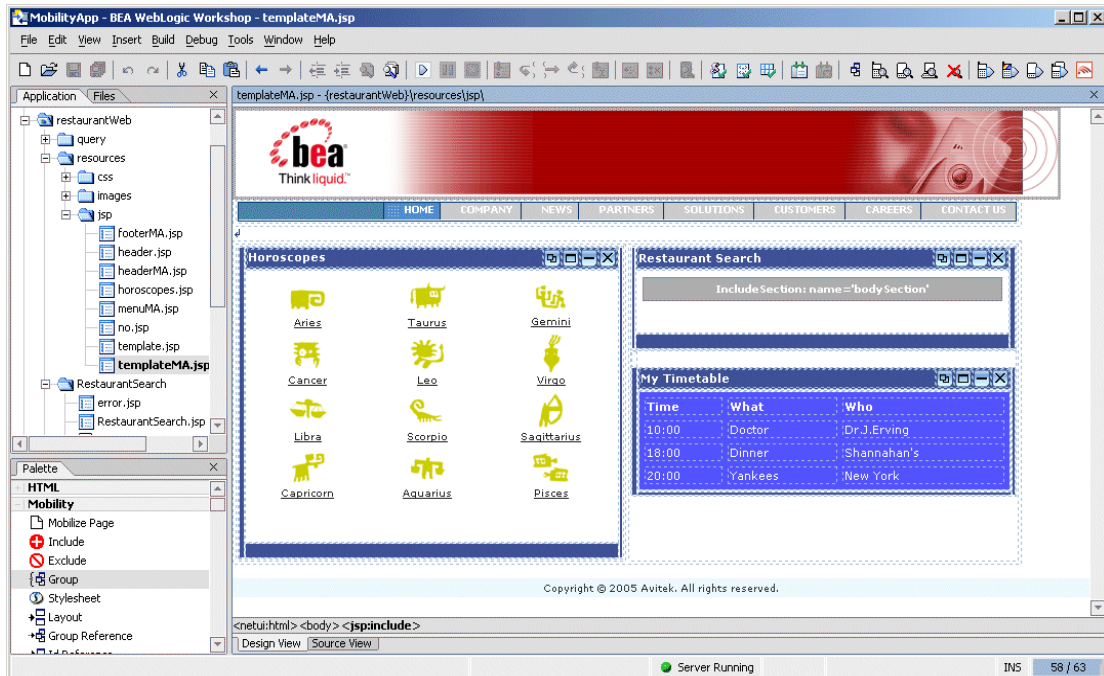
MobilityApp - BEA WebLogic Workshop - templateMA.jsp

File Edit View Insert Build Debug Tools Window Help

Application Files

restaurantWeb
query
resources
css
images
jsp
footerMA.jsp
header.jsp
headerMA.jsp
horoscopes.jsp
menuMA.jsp
no.jsp
template.jsp
templateMA.jsp
RestaurantSearch
error.jsp
RestaurantSearch.jsp

Palette
HTML
Mobility
Mobilize Page
Include
Exclude
Group
Stylesheet
Layout
Group Reference

templateMA.jsp - {restaurantWeb}\resources\jsp\

bea
Think liquid.™

HOME COMPANY NEWS PARTNERS SOLUTIONS CUSTOMERS CAREERS CONTACT US

Horoscopes

Aries Taurus Gemini
Cancer Leo Virgo
Libra Scorpio Sagittarius
Capricorn Aquarius Pisces

Restaurant Search

IncludeSection: name='bodySection'

My Timetable

| Time | What | Who |
|---|---|---|
| 10:00 | Doctor | Dr.J.Erving |
| 18:00 | Dinner | Shannahan's |
| 20:00 | Yankees | New York |

Copyright © 2005 Avitek. All rights reserved.

<netui:html> <body> <jsp:include>

Design View Source View

Server Running INS 58 / 63